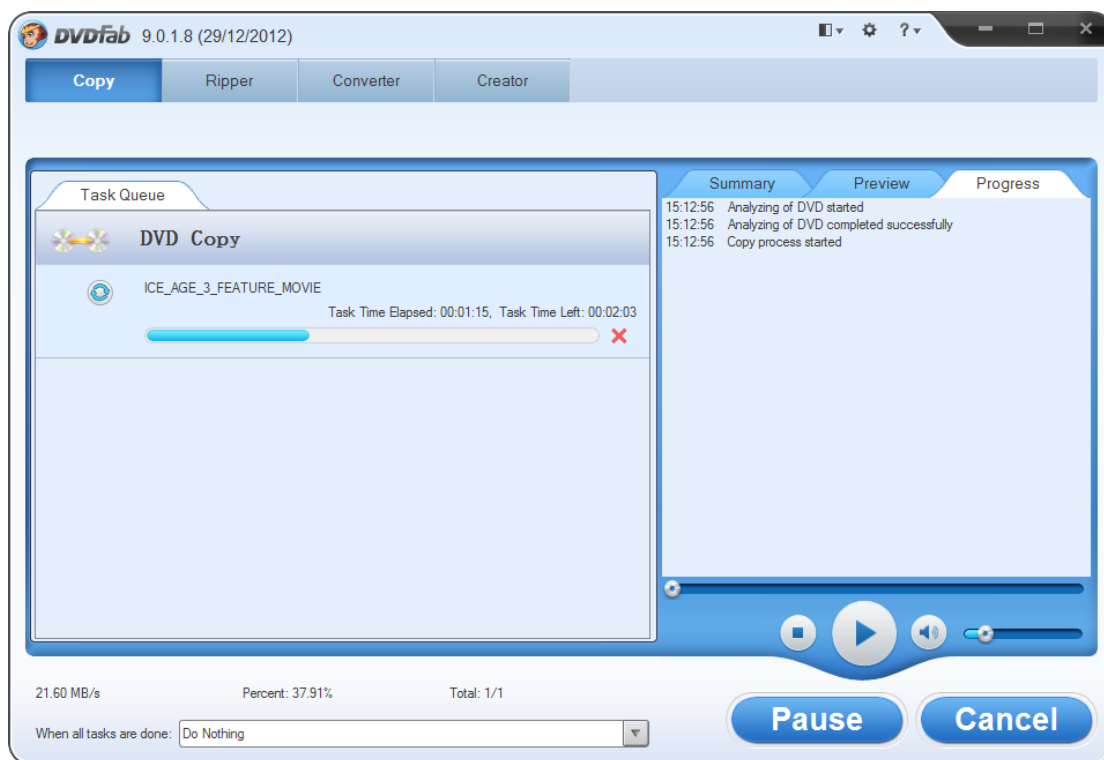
DVDFab 9.0.1.8 (29/12/2012)

Copy Ripper Converter Creator

Task Queue

DVD Copy

ICE_AGE_3_FEATURE_MOVIE

Task Time Elapsed: 00:01:15, Task Time Left: 00:02:03

Summary Preview Progress

15:12:56 Analyzing of DVD started
15:12:56 Analyzing of DVD completed successfully
15:12:56 Copy process started

21.60 MB/s Percent: 37.91% Total: 1/1

When all tasks are done: Do Nothing

Pause Cancel